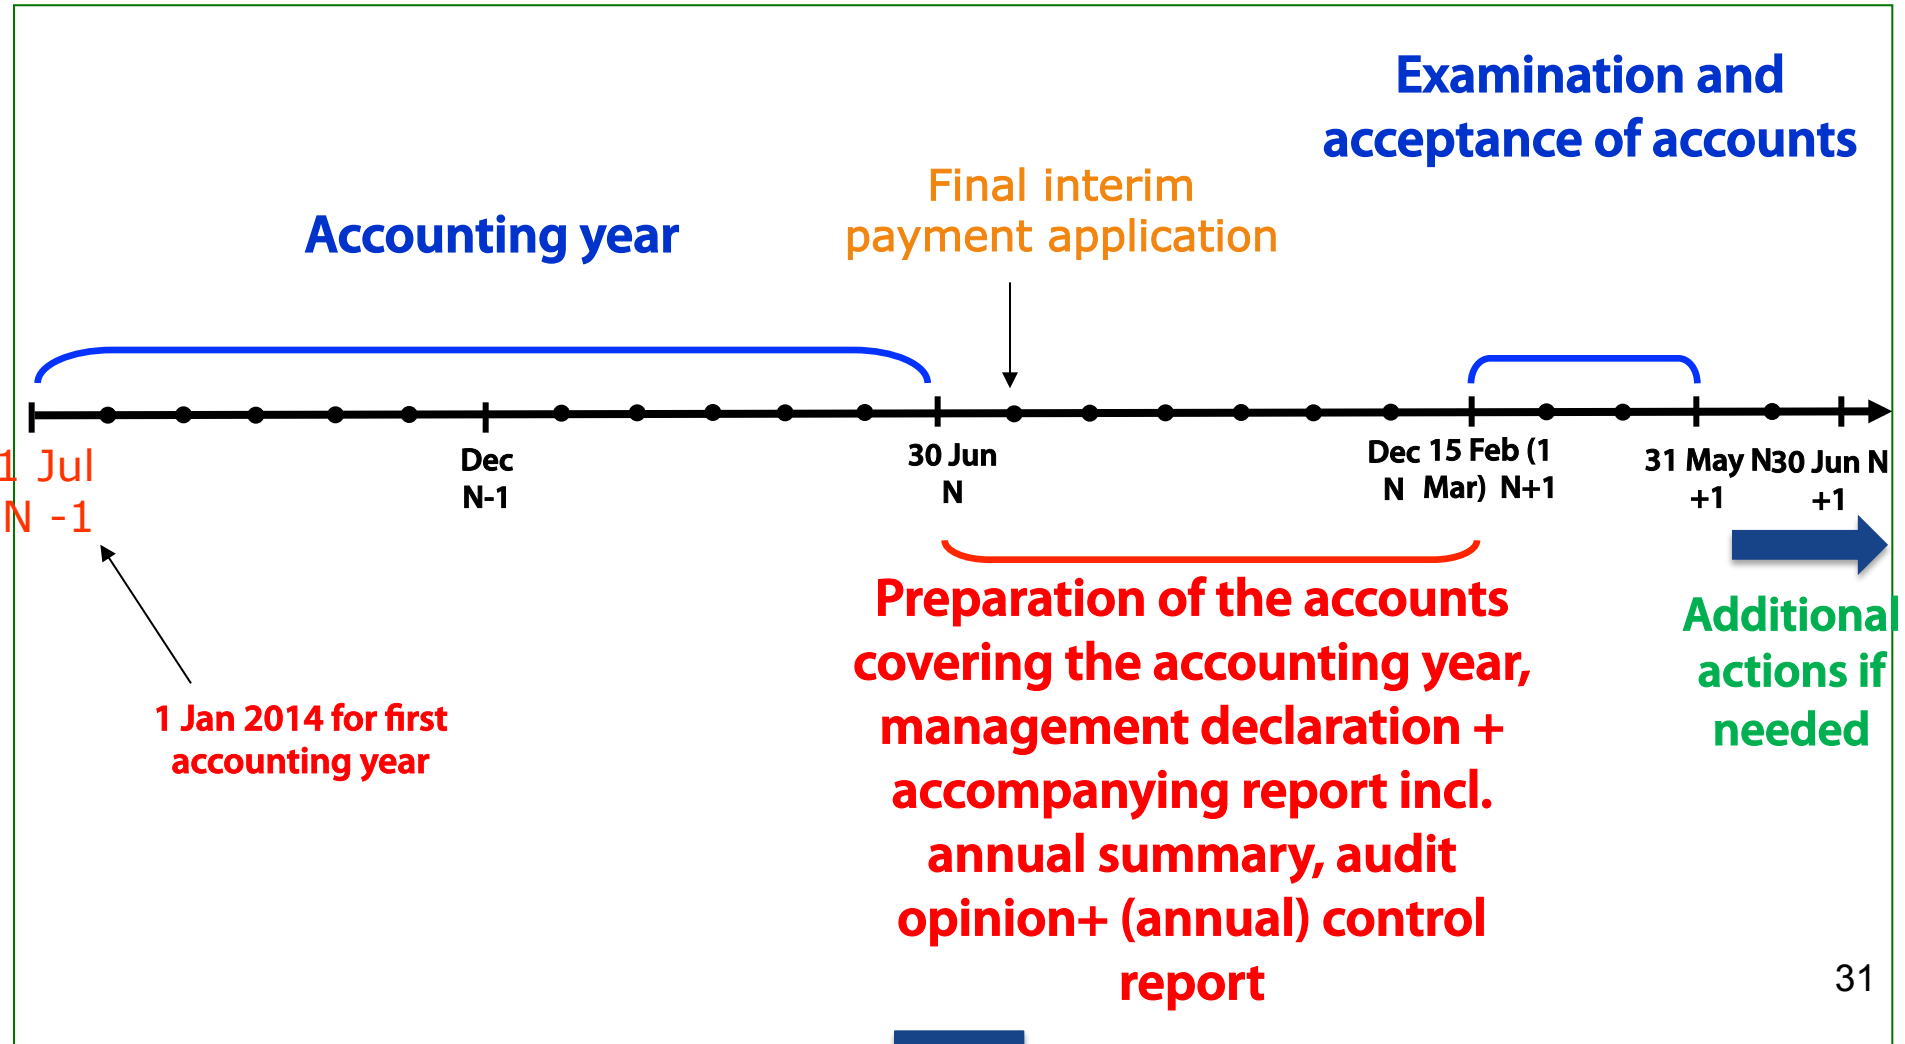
Examination and acceptance of accounts

Final interim payment application

Accounting year

1 Jul N -1

Dec N-1

30 Jun N

Dec N

15 Feb (1 Mar) N+1

31 May N +1

30 Jun N +1

1 Jan 2014 for first accounting year

Preparation of the accounts covering the accounting year, management declaration + accompanying report incl. annual summary, audit opinion+ (annual) control report

Additional actions if needed

31